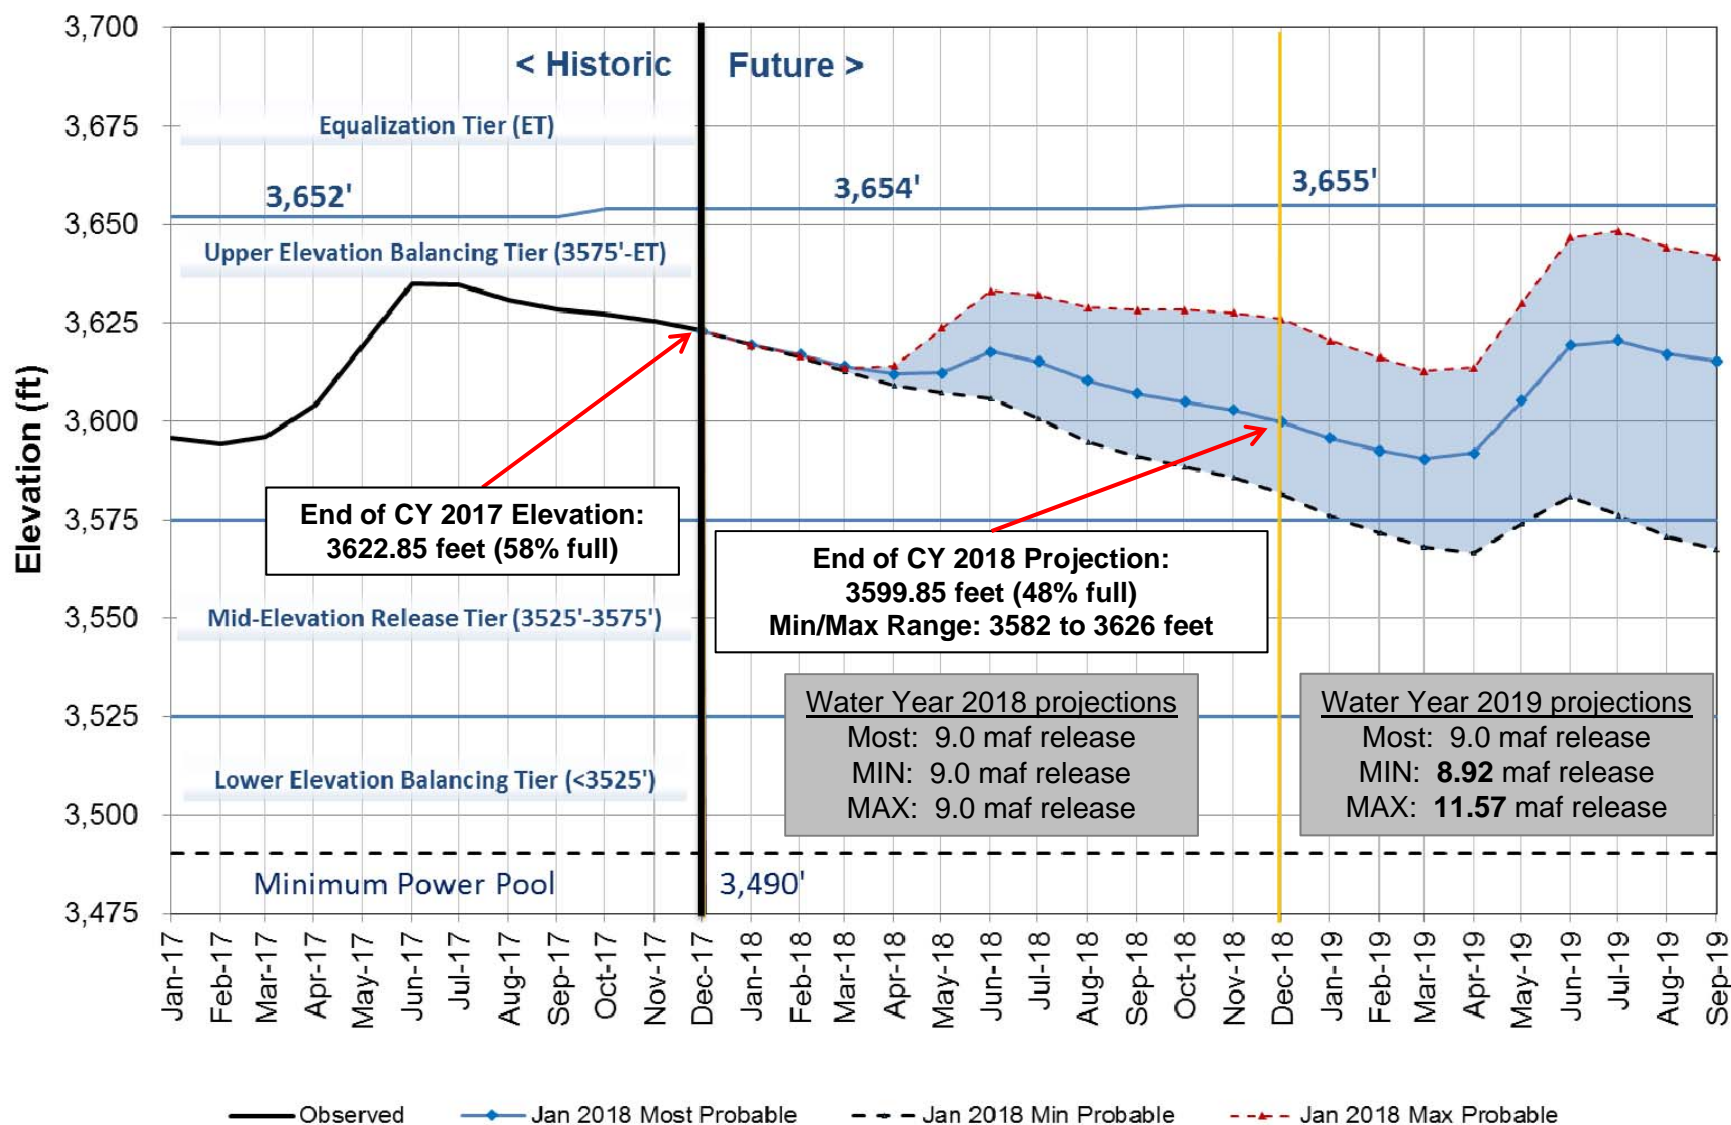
3,700
3,675
3,650
3,625
3,600
3,575
3,550
3,525
3,500
3,475

Elevation (ft)

< Historic

Future >

Equalization Tier (ET)

3,652'

3,654'

3,655'

Upper Elevation Balancing Tier (3575'-ET)

End of CY 2017 Elevation: 3622.85 feet (58% full)

End of CY 2018 Projection: 3599.85 feet (48% full) Min/Max Range: 3582 to 3626 feet

Mid-Elevation Release Tier (3525'-3575')

Water Year 2018 projections
Most: 9.0 maf release
MIN: 9.0 maf release
MAX: 9.0 maf release

Water Year 2019 projections
Most: 9.0 maf release
MIN: 8.92 maf release
MAX: 11.57 maf release

Lower Elevation Balancing Tier (<3525')

Minimum Power Pool

3,490'

Jan-17 Feb-17 Mar-17 Apr-17 May-17 Jun-17 Jul-17 Aug-17 Sep-17 Oct-17 Nov-17 Dec-17 Jan-18 Feb-18 Mar-18 Apr-18 May-18 Jun-18 Jul-18 Aug-18 Sep-18 Oct-18 Nov-18 Dec-18 Jan-19 Feb-19 Mar-19 Apr-19 May-19 Jun-19 Jul-19 Aug-19 Sep-19

Observed
Jan 2018 Most Probable
Jan 2018 Min Probable
Jan 2018 Max Probable